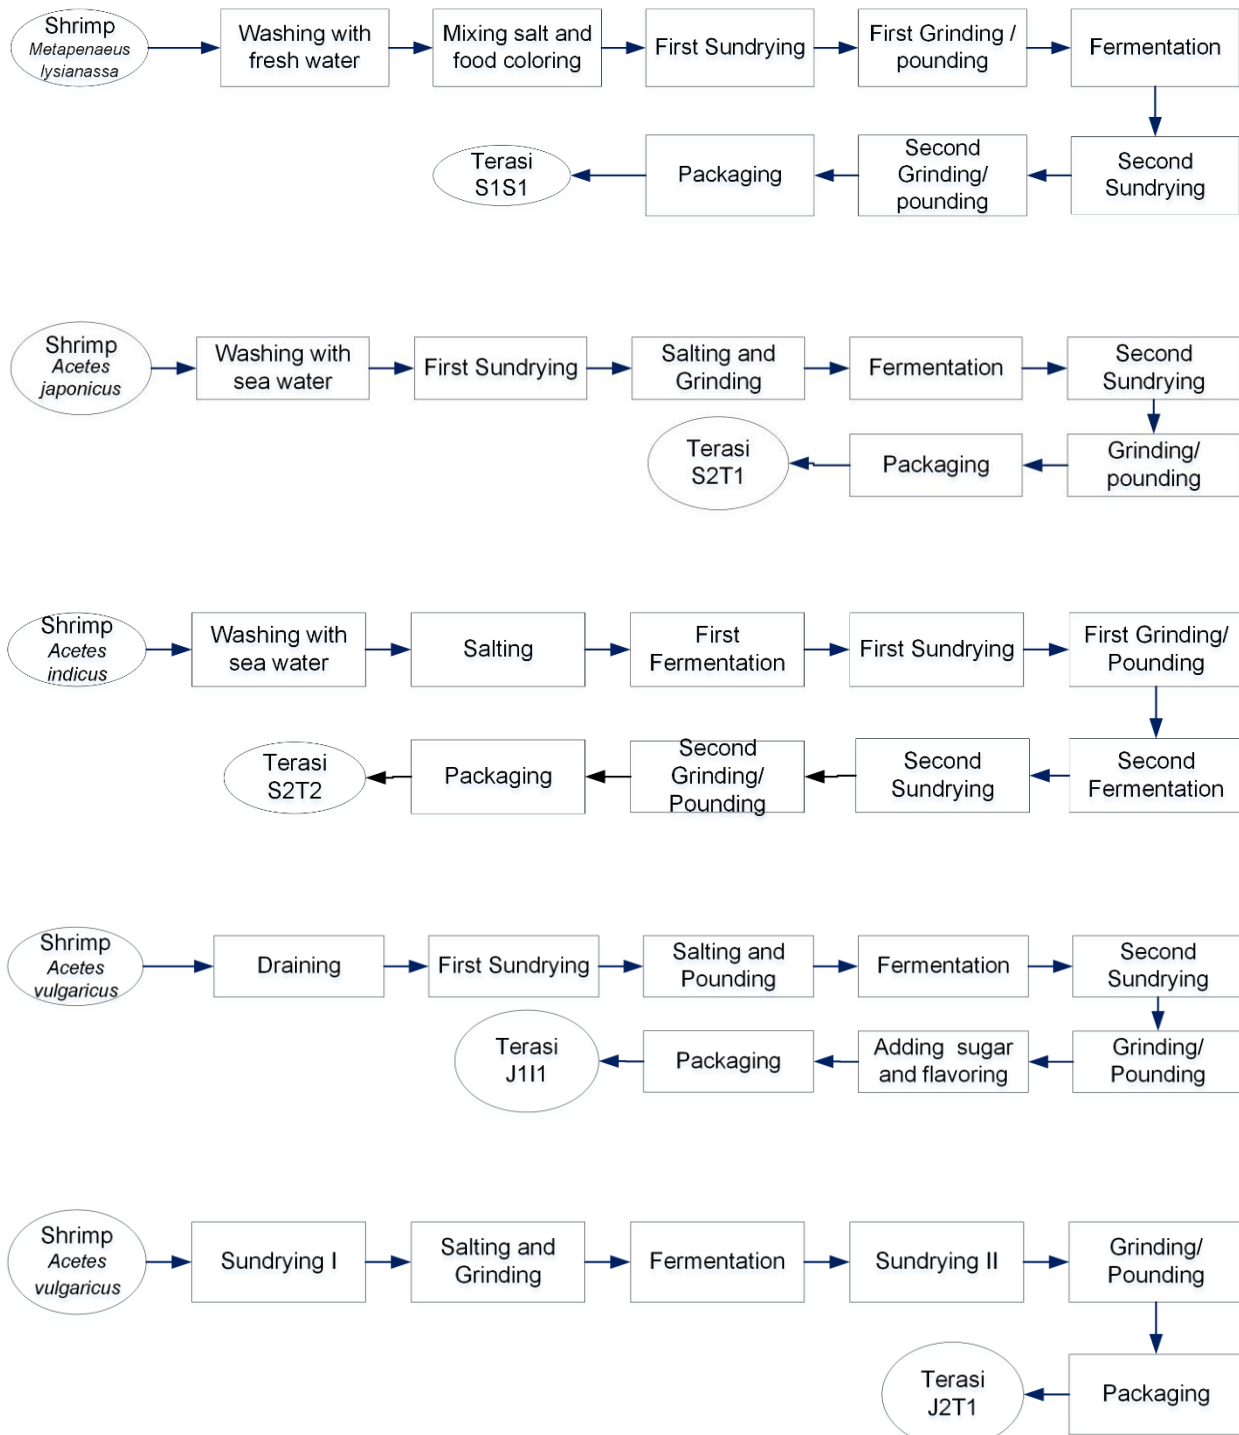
Shrimp
Metapenaeus lysianassa

Washing with fresh water

Mixing salt and food coloring

First Sundrying

First Grinding / pounding

Fermentation

Second Sundrying

Second Grinding/ pounding

Packaging

Terasi S1S1

Shrimp
Acetes japonicus

Washing with sea water

First Sundrying

Salting and Grinding

Fermentation

Second Sundrying

Grinding/ pounding

Packaging

Terasi S2T1

Shrimp
Acetes indicus

Washing with sea water

Salting

First Fermentation

First Sundrying

First Grinding/ Pounding

Second Fermentation

Second Sundrying

Second Grinding/ Pounding

Packaging

Terasi S2T2

Shrimp
Acetes vulgaricus

Draining

First Sundrying

Salting and Pounding

Fermentation

Second Sundrying

Grinding/ Pounding

Adding sugar and flavoring

Packaging

Terasi J1I1

Shrimp
Acetes vulgaricus

Sundrying I

Salting and Grinding

Fermentation

Sundrying II

Grinding/ Pounding

Packaging

Terasi J2T1